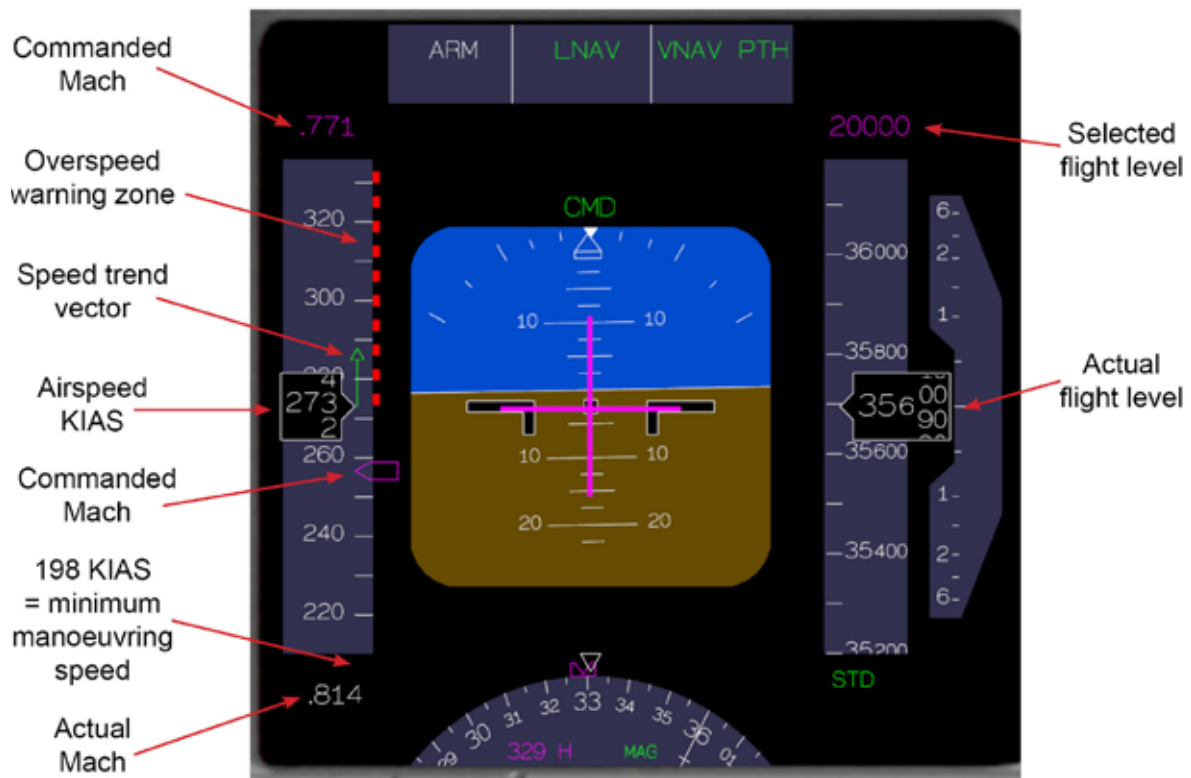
Commanded Mach

Overspeed warning zone

Speed trend vector

Airspeed KIAS

Commanded Mach

198 KIAS = minimum manoeuvring speed

Actual Mach

ARM | LNAV | VNAV PTH

.771

20000

Selected flight level

CMD

320

300

280

4
273
2

260

240

220

.814

10 10

10 10

20 20

36000

35800

35600

35400

35200

6
2
1
1
2
6

00
356 90

Actual flight level

STD

30 31 32 33 34 35 36 01

329 H MAG